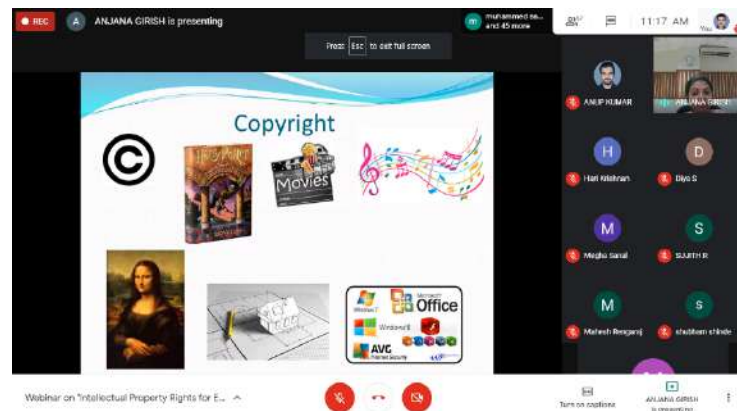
REC

A ANJANA GIRISH is presenting

m muhammed sa... and 45 more

11:17 AM

You

Press Esc to exit full screen

Copyright

Movies

Microsoft Office

Windows 7

Windows 8

AVG

ANUP KUMAR

ANJANA GIRISH

H

Hari Krishnan

D

Diya S

M

Megha Sanal

S

SUJITH R

M

Mahesh Renganj

S

shubham shinde

Webinar on "Intellectual Property Rights for E...

Turn on captions

ANJANA GIRISH is presenting